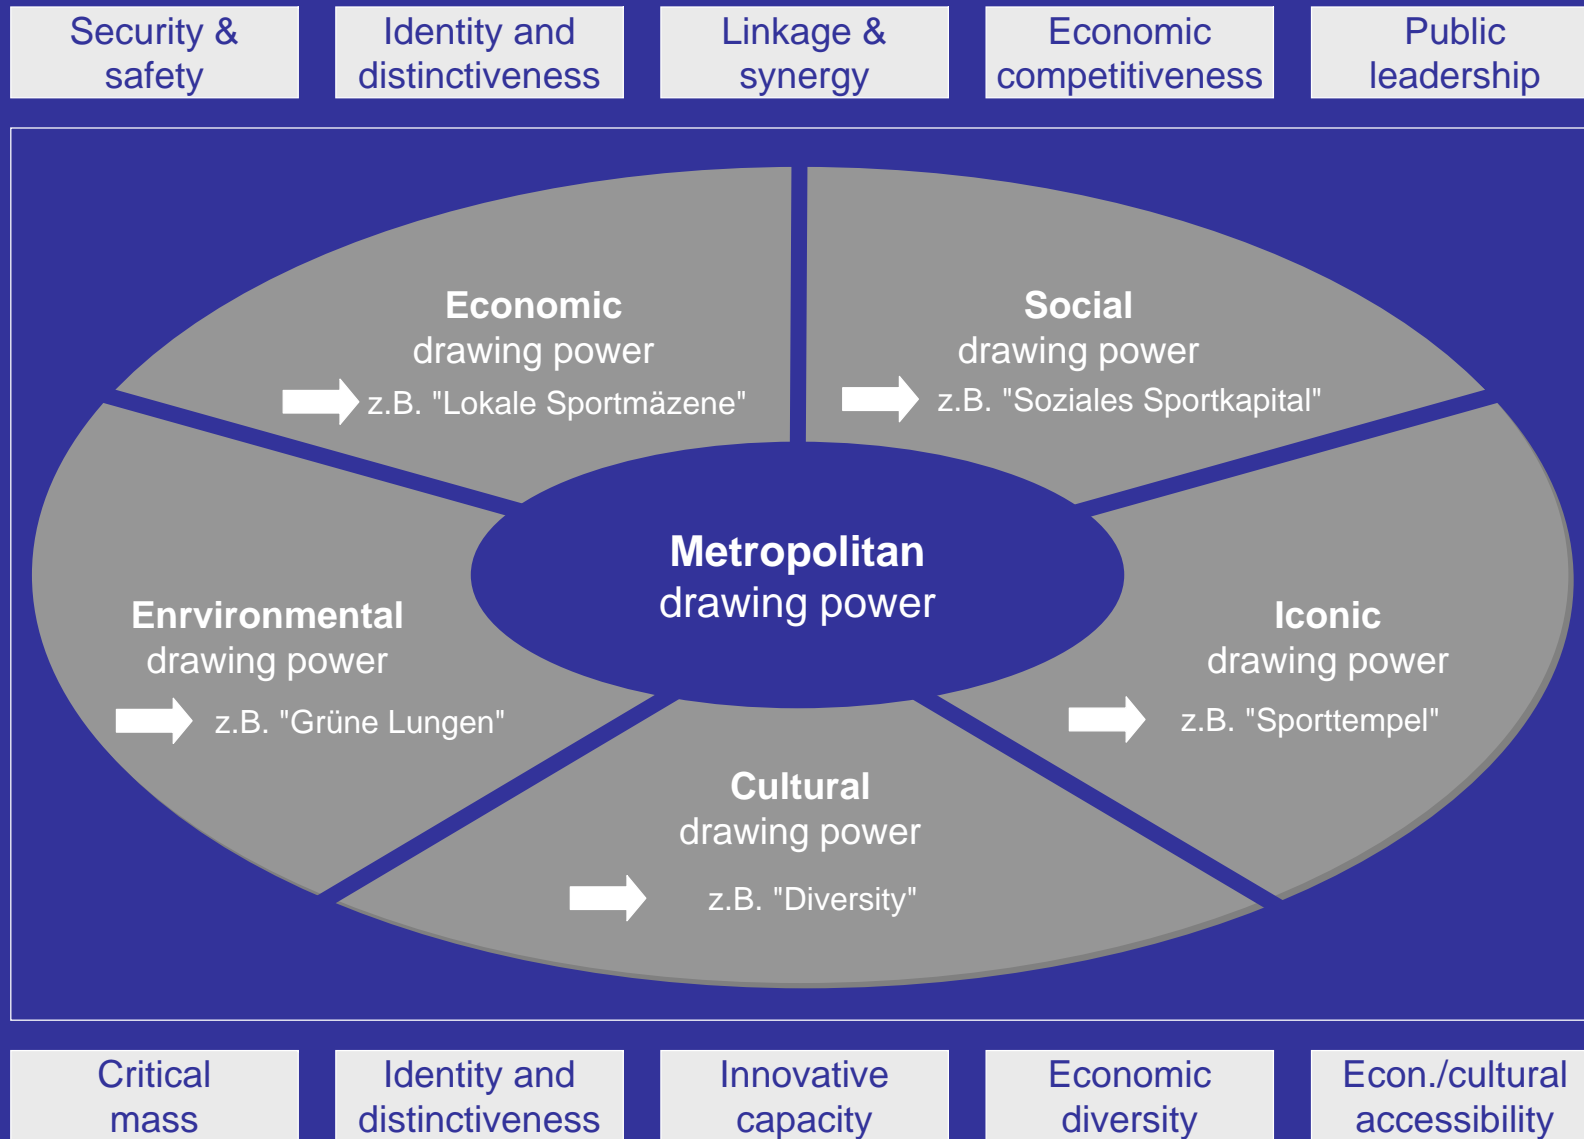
Security & safety

Identity and distinctiveness

Linkage & synergy

Economic competitiveness

Public leadership

**Economic** drawing power

z.B. "Lokale Sportmäzene"

**Social** drawing power

z.B. "Soziales Sportkapital"

**Metropolitan** drawing power

**Enrvironmental** drawing power

z.B. "Grüne Lungen"

**Iconic** drawing power

z.B. "Sporttempel"

**Cultural** drawing power

z.B. "Diversity"

Critical mass

Identity and distinctiveness

Innovative capacity

Economic diversity

Econ./cultural accessibility